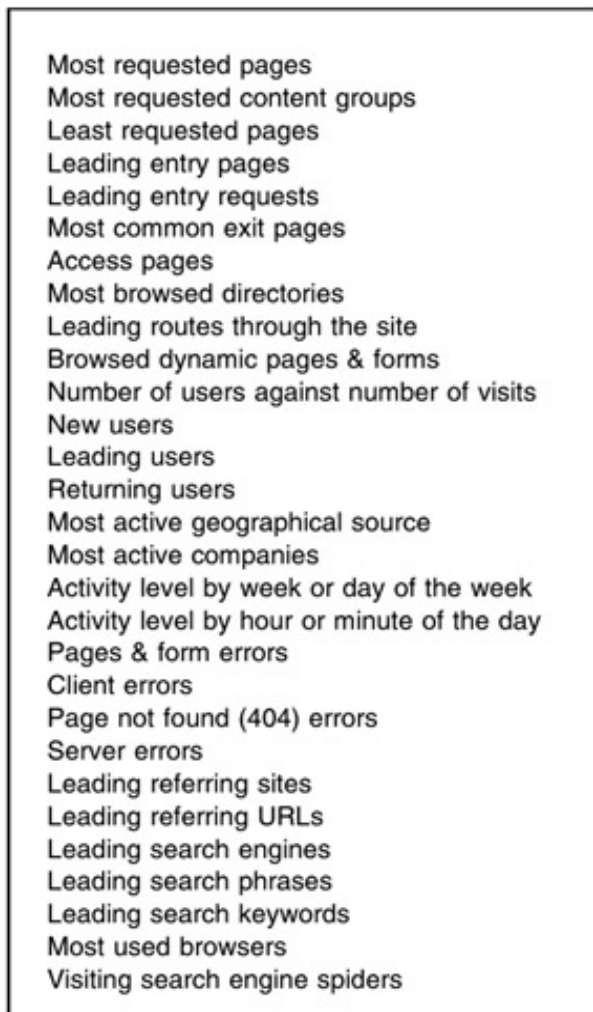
Most requested pages
Most requested content groups
Least requested pages
Leading entry pages
Leading entry requests
Most common exit pages
Access pages
Most browsed directories
Leading routes through the site
Browsed dynamic pages & forms
Number of users against number of visits
New users
Leading users
Returning users
Most active geographical source
Most active companies
Activity level by week or day of the week
Activity level by hour or minute of the day
Pages & form errors
Client errors
Page not found (404) errors
Server errors
Leading referring sites
Leading referring URLs
Leading search engines
Leading search phrases
Leading search keywords
Most used browsers
Visiting search engine spiders